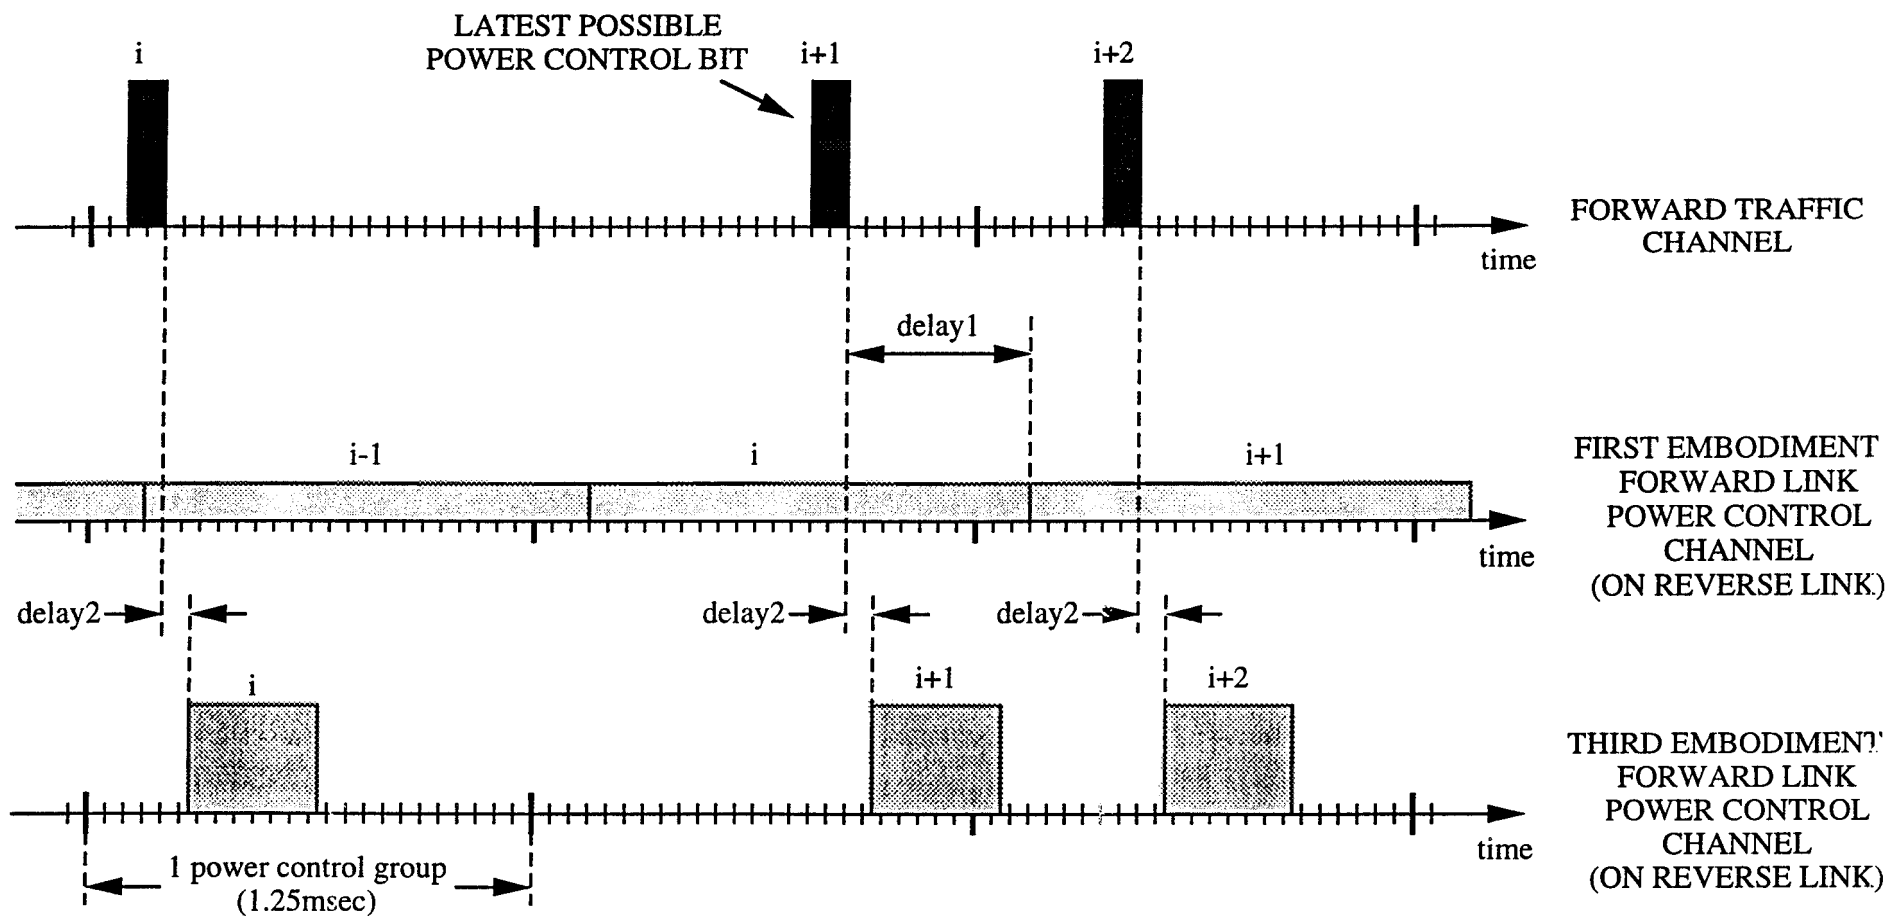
i

LATEST POSSIBLE POWER CONTROL BIT

i+1

i+2

FORWARD TRAFFIC CHANNEL

time

delay1

i-1

i

i+1

FIRST EMBODIMENT FORWARD LINK POWER CONTROL CHANNEL (ON REVERSE LINK)

time

delay2

delay2

delay2

i

i+1

i+2

THIRD EMBODIMENT FORWARD LINK POWER CONTROL CHANNEL (ON REVERSE LINK)

time

1 power control group (1.25msec)